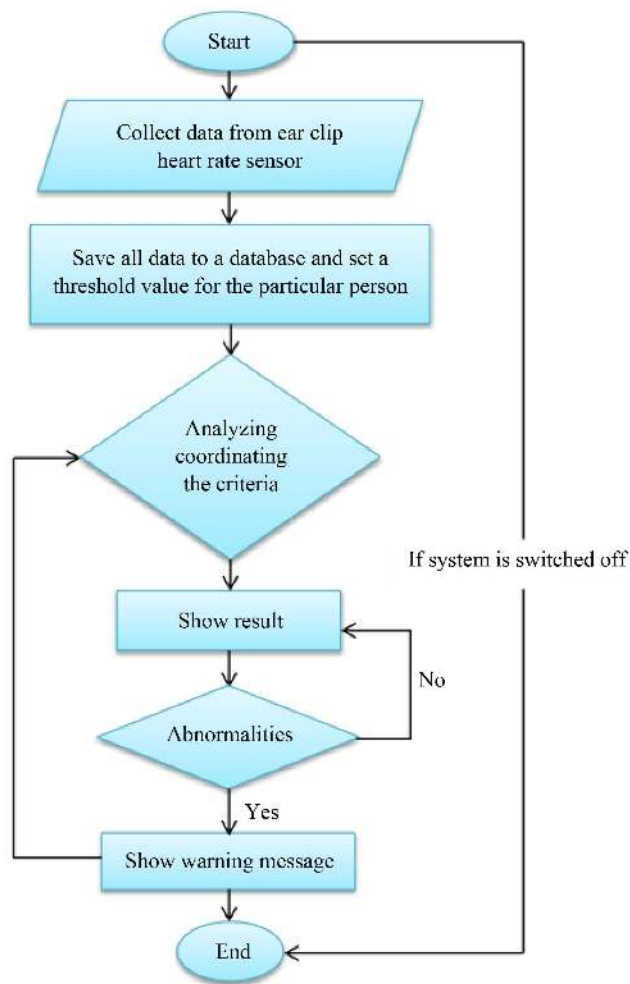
Start

Collect data from ear clip heart rate sensor

Save all data to a database and set a threshold value for the particular person

Analyzing coordinating the criteria

If system is switched off

Show result

No

Abnormalities

Yes

Show warning message

End